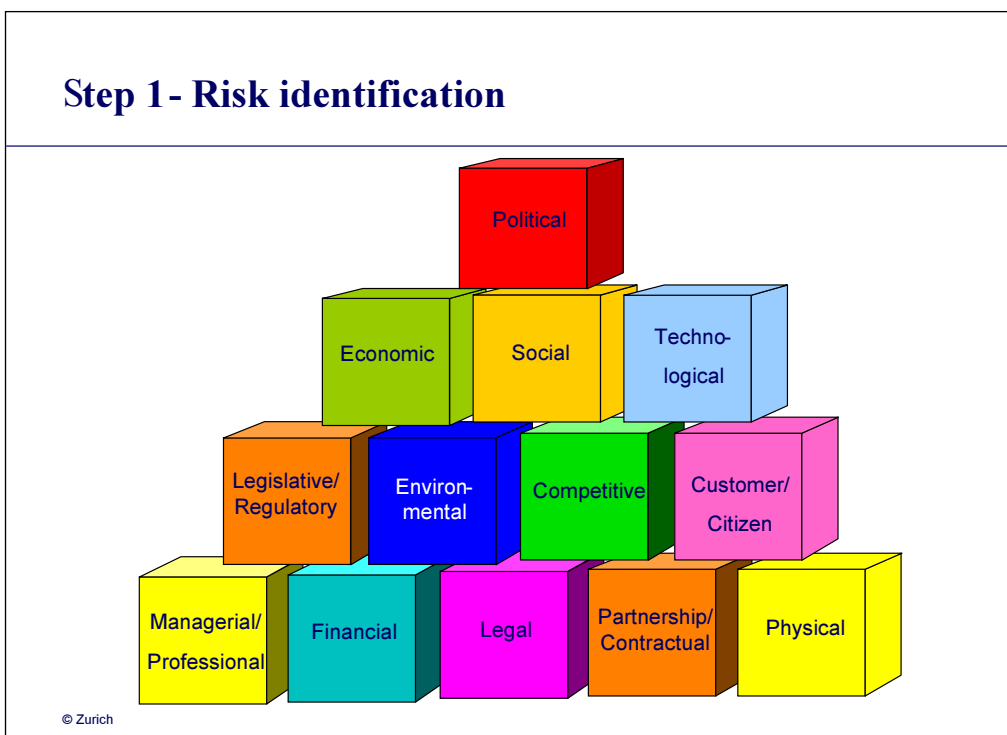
Step 1- Risk identification

Political

Economic

Social

Technological

Legislative/ Regulatory

Environmental

Competitive

Customer/ Citizen

Managerial/ Professional

Financial

Legal

Partnership/ Contractual

Physical

© Zurich